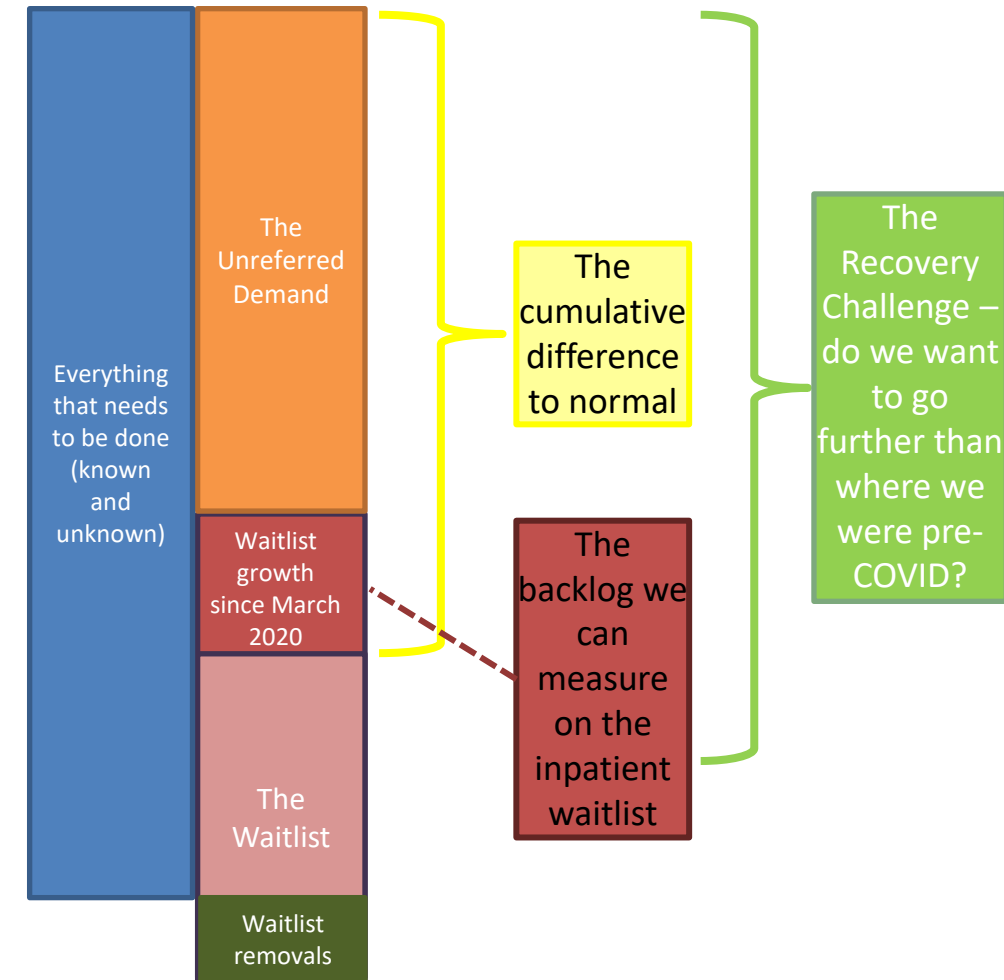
Everything that needs to be done (known and unknown)

The Unreferred Demand

Waitlist growth since March 2020

The Waitlist

Waitlist removals

The cumulative difference to normal

The backlog we can measure on the inpatient waitlist

The Recovery Challenge – do we want to go further than where we were pre-COVID?